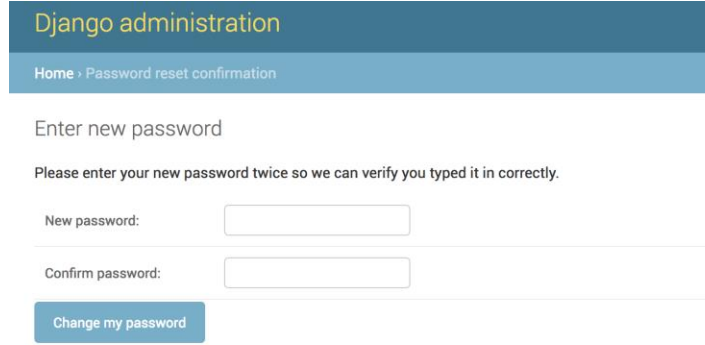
Django administration

Home › Password reset confirmation

Enter new password

Please enter your new password twice so we can verify you typed it in correctly.

New password:

Confirm password:

Change my password